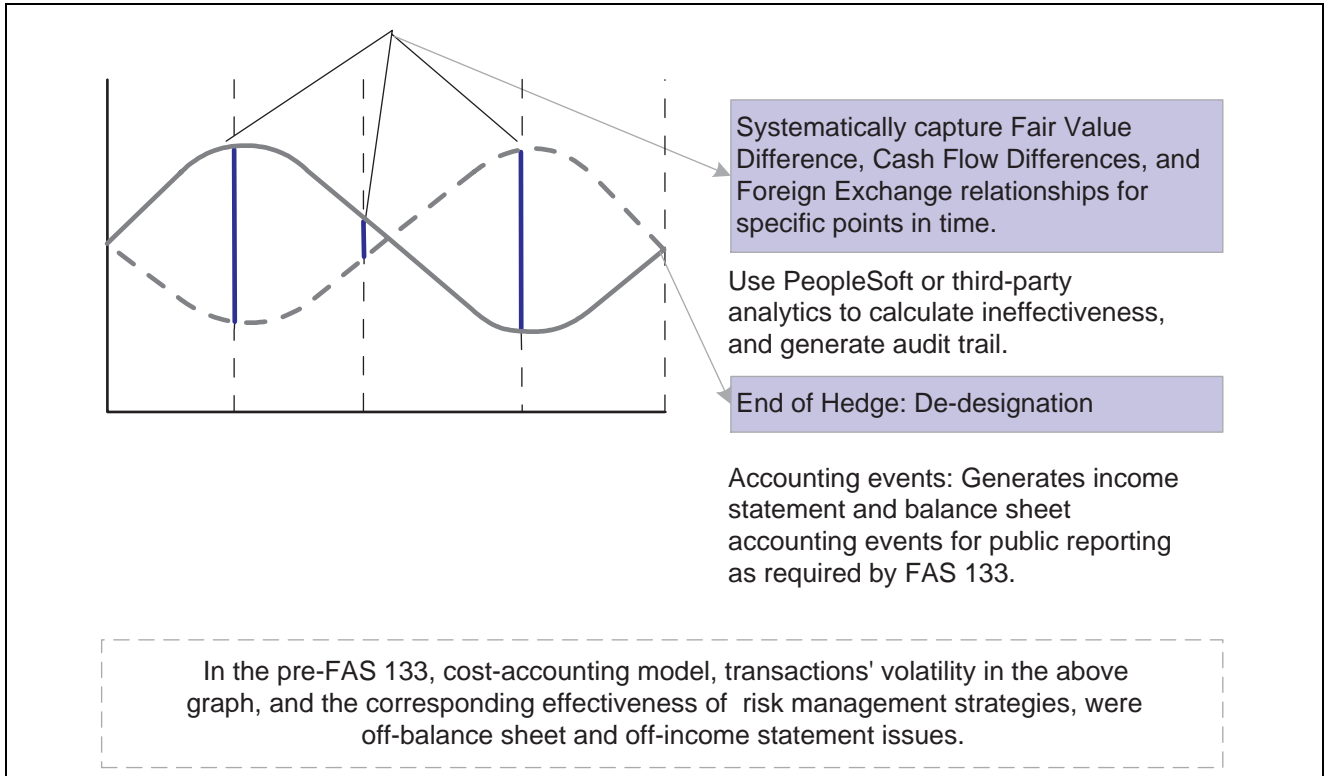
Systematically capture Fair Value Difference, Cash Flow Differences, and Foreign Exchange relationships for specific points in time.

Use PeopleSoft or third-party analytics to calculate ineffectiveness, and generate audit trail.

End of Hedge: De-designation

Accounting events: Generates income statement and balance sheet accounting events for public reporting as required by FAS 133.

In the pre-FAS 133, cost-accounting model, transactions' volatility in the above graph, and the corresponding effectiveness of risk management strategies, were off-balance sheet and off-income statement issues.